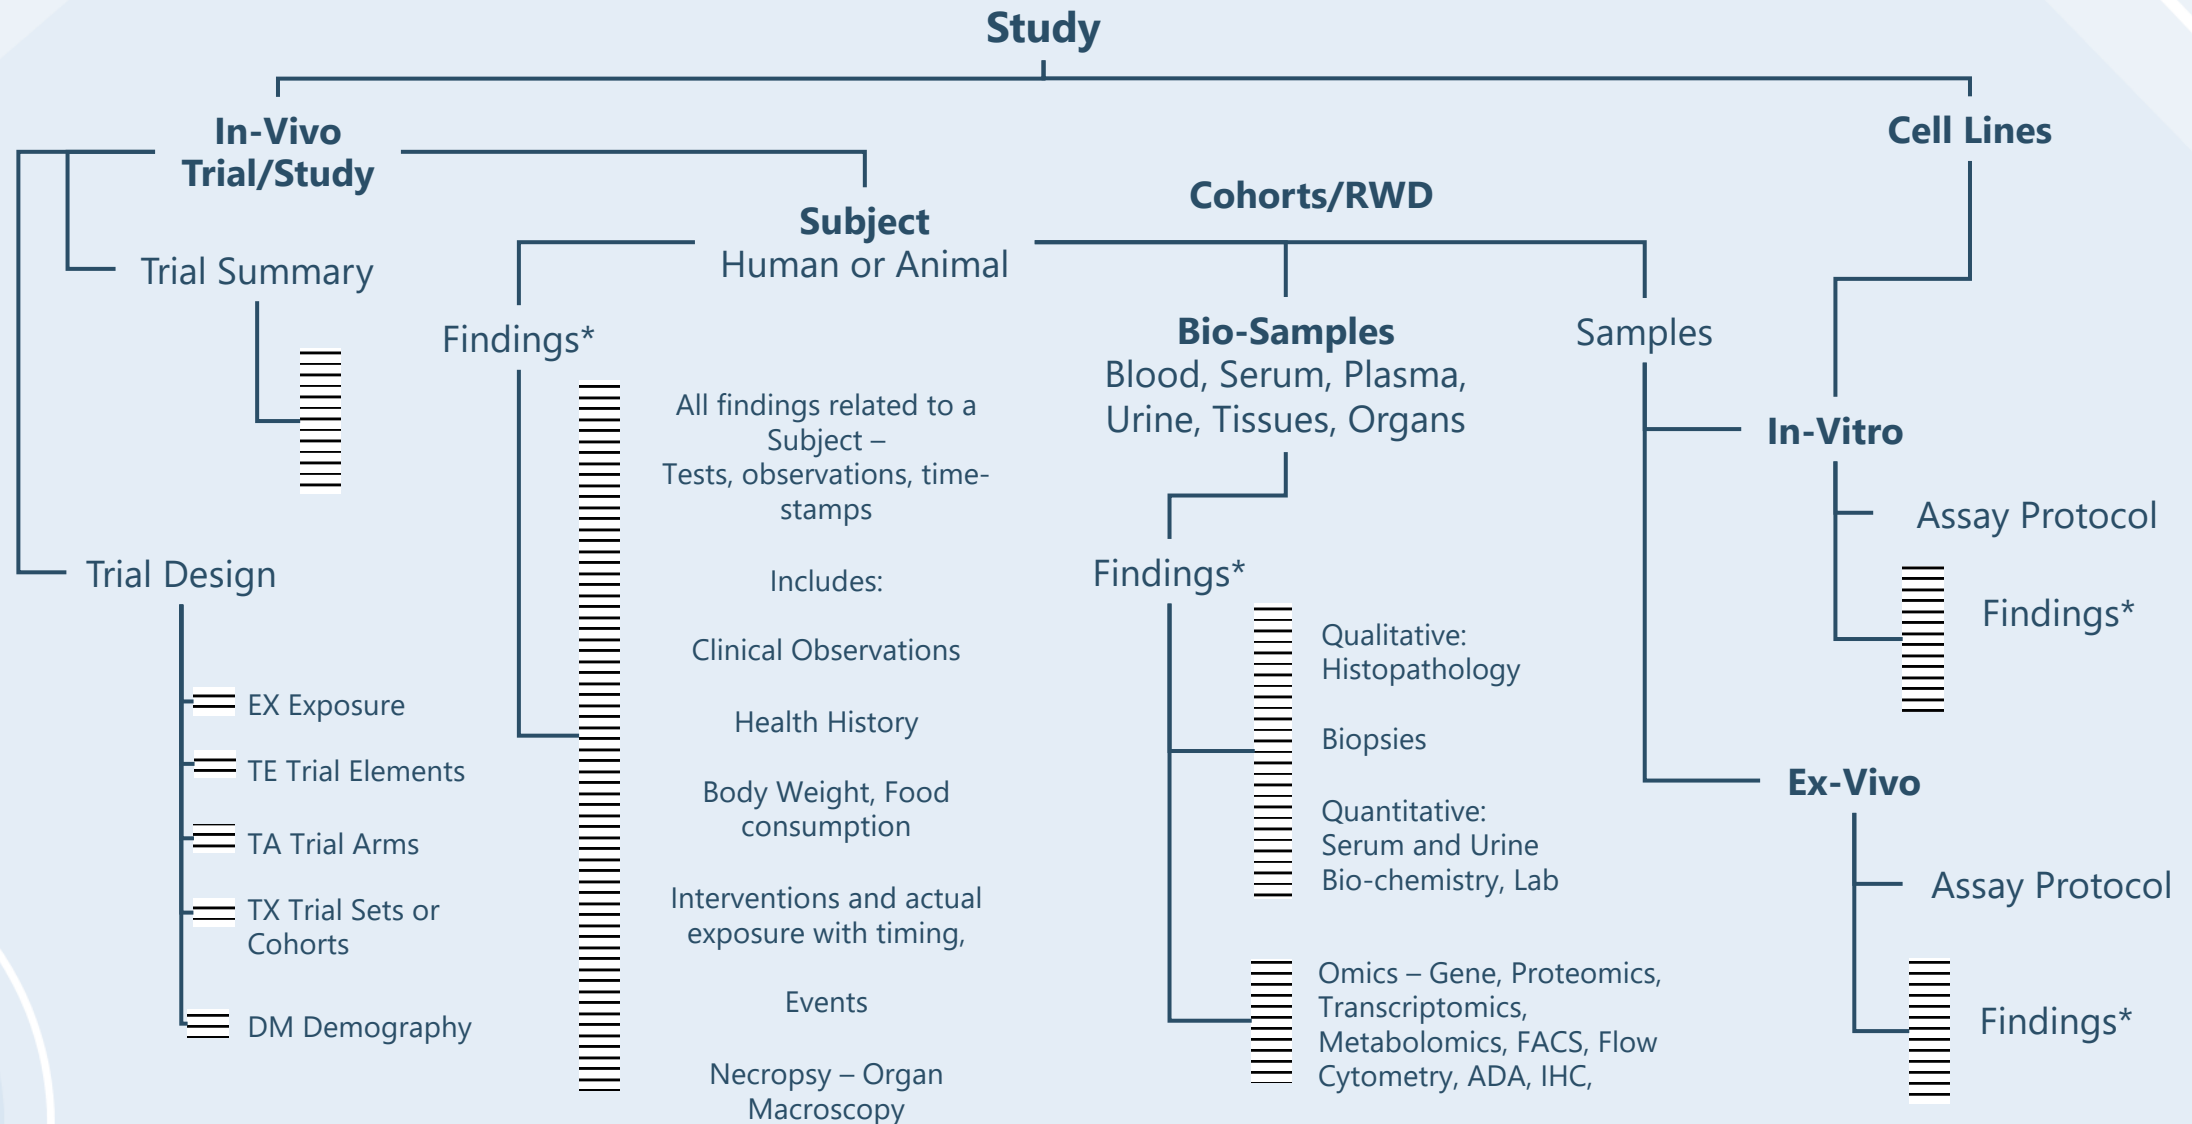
Study

In-Vivo Trial/Study

Cell Lines

Cohorts/RWD

Subject
Human or Animal

Trial Summary

Findings*

All findings related to a Subject – Tests, observations, timestamps

Includes:

Clinical Observations

Health History

Body Weight, Food consumption

Interventions and actual exposure with timing,

Events

Necropsy – Organ Macroscopy

Trial Design

EX Exposure

TE Trial Elements

TA Trial Arms

TX Trial Sets or Cohorts

DM Demography

Bio-Samples
Blood, Serum, Plasma, Urine, Tissues, Organs

Samples

Findings*

Qualitative: Histopathology

Biopsies

Quantitative: Serum and Urine Bio-chemistry, Lab

Omics – Gene, Proteomics, Transcriptomics, Metabolomics, FACS, Flow Cytometry, ADA, IHC,

In-Vitro

Assay Protocol

Findings*

Ex-Vivo

Assay Protocol

Findings*